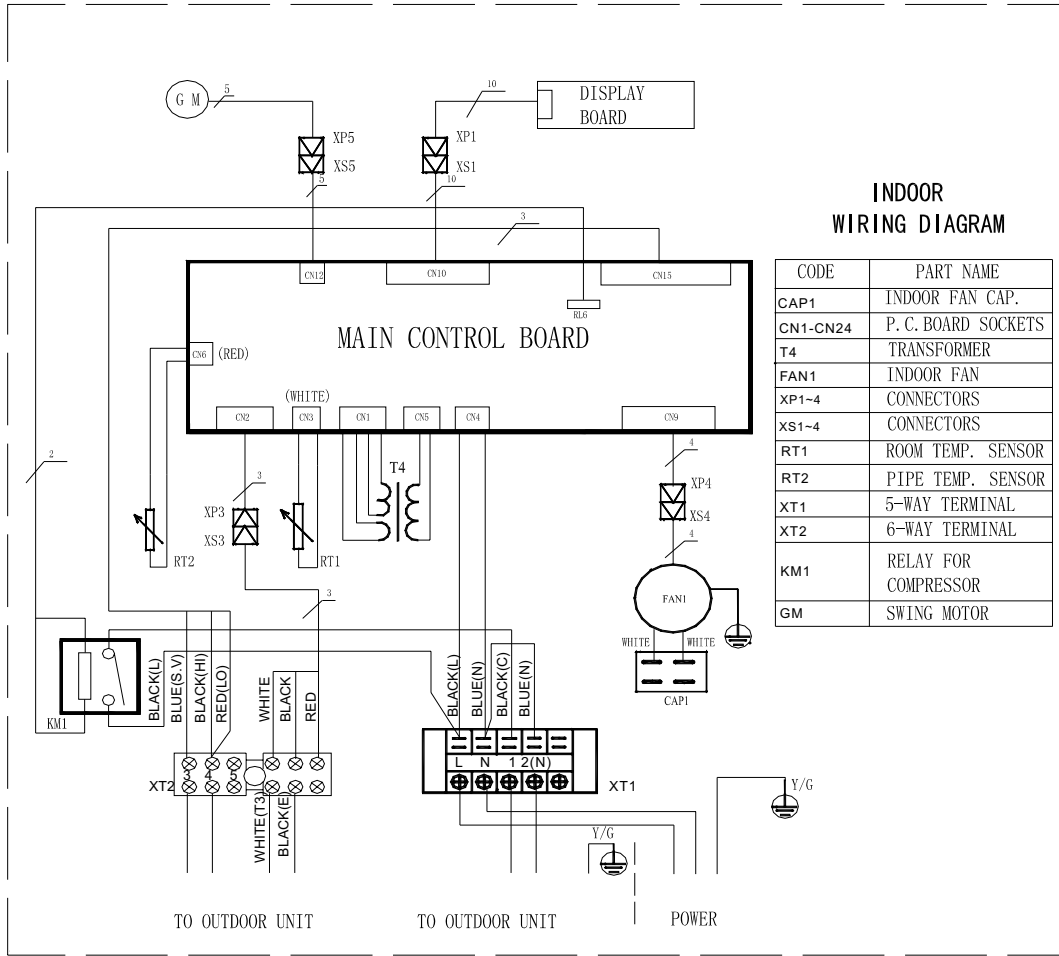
G M
5
XP5
XS5
5
10
XP1
XS1
10
DISPLAY BOARD

INDOOR
WIRING DIAGRAM

3
CN12
CN10
CN15
RL6
MAIN CONTROL BOARD
CN6 (RED)
(WHITE)
CN2
CN3
CN1
CN5
CN4
CN9
2
3
XP3
XS3
T4
RT2
RT1
4
XP4
XS4
4
FAN1
WHITE
WHITE
CAP1
3
KM1
BLACK(L)
BLUE(S.V)
BLACK(HI)
RED(LO)
WHITE
BLACK
RED
BLACK(L)
BLUE(N)
BLACK(C)
BLUE(N)
L N 1 2(N)
XT1
XT2
3 4 5
WHITE(T3)
BLACK(E)
Y/G
Y/G
TO OUTDOOR UNIT
TO OUTDOOR UNIT
POWER

| CODE | PART NAME |
|---|---|
| CAP1 | INDOOR FAN CAP. |
| CN1-CN24 | P.C.BOARD SOCKETS |
| T4 | TRANSFORMER |
| FAN1 | INDOOR FAN |
| XP1~4 | CONNECTORS |
| XS1~4 | CONNECTORS |
| RT1 | ROOM TEMP. SENSOR |
| RT2 | PIPE TEMP. SENSOR |
| XT1 | 5-WAY TERMINAL |
| XT2 | 6-WAY TERMINAL |
| KM1 | RELAY FOR COMPRESSOR |
| GM | SWING MOTOR |